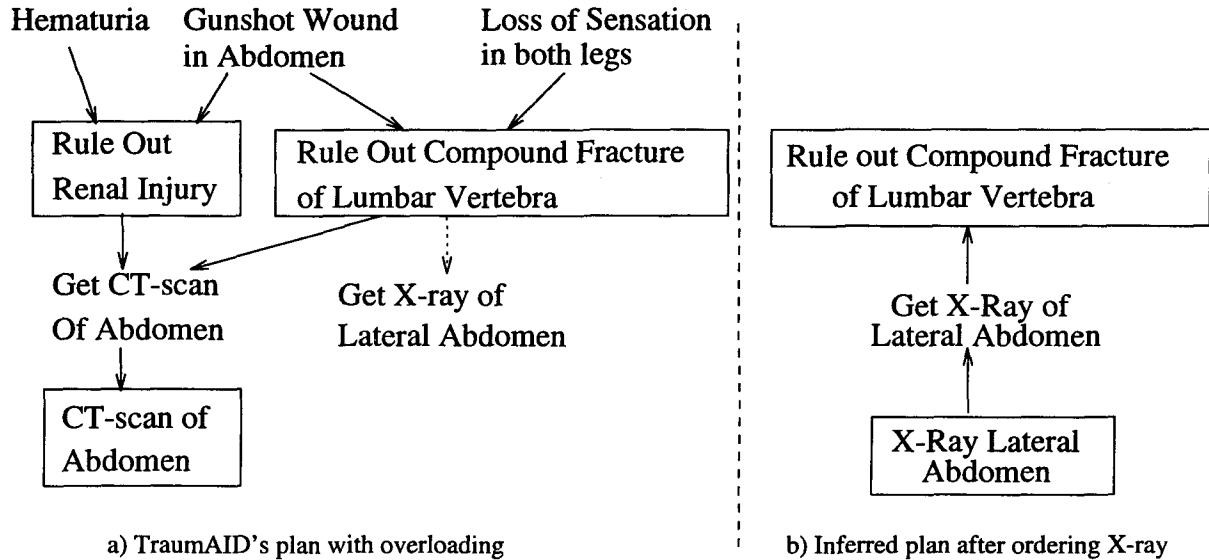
Hematuria

Gunshot Wound in Abdomen

Loss of Sensation in both legs

Rule Out Renal Injury

Rule Out Compound Fracture of Lumbar Vertebra

Get CT-scan Of Abdomen

Get X-ray of Lateral Abdomen

CT-scan of Abdomen

a) TraumAID's plan with overloading

Rule out Compound Fracture of Lumbar Vertebra

Get X-Ray of Lateral Abdomen

X-Ray Lateral Abdomen

b) Inferred plan after ordering X-ray